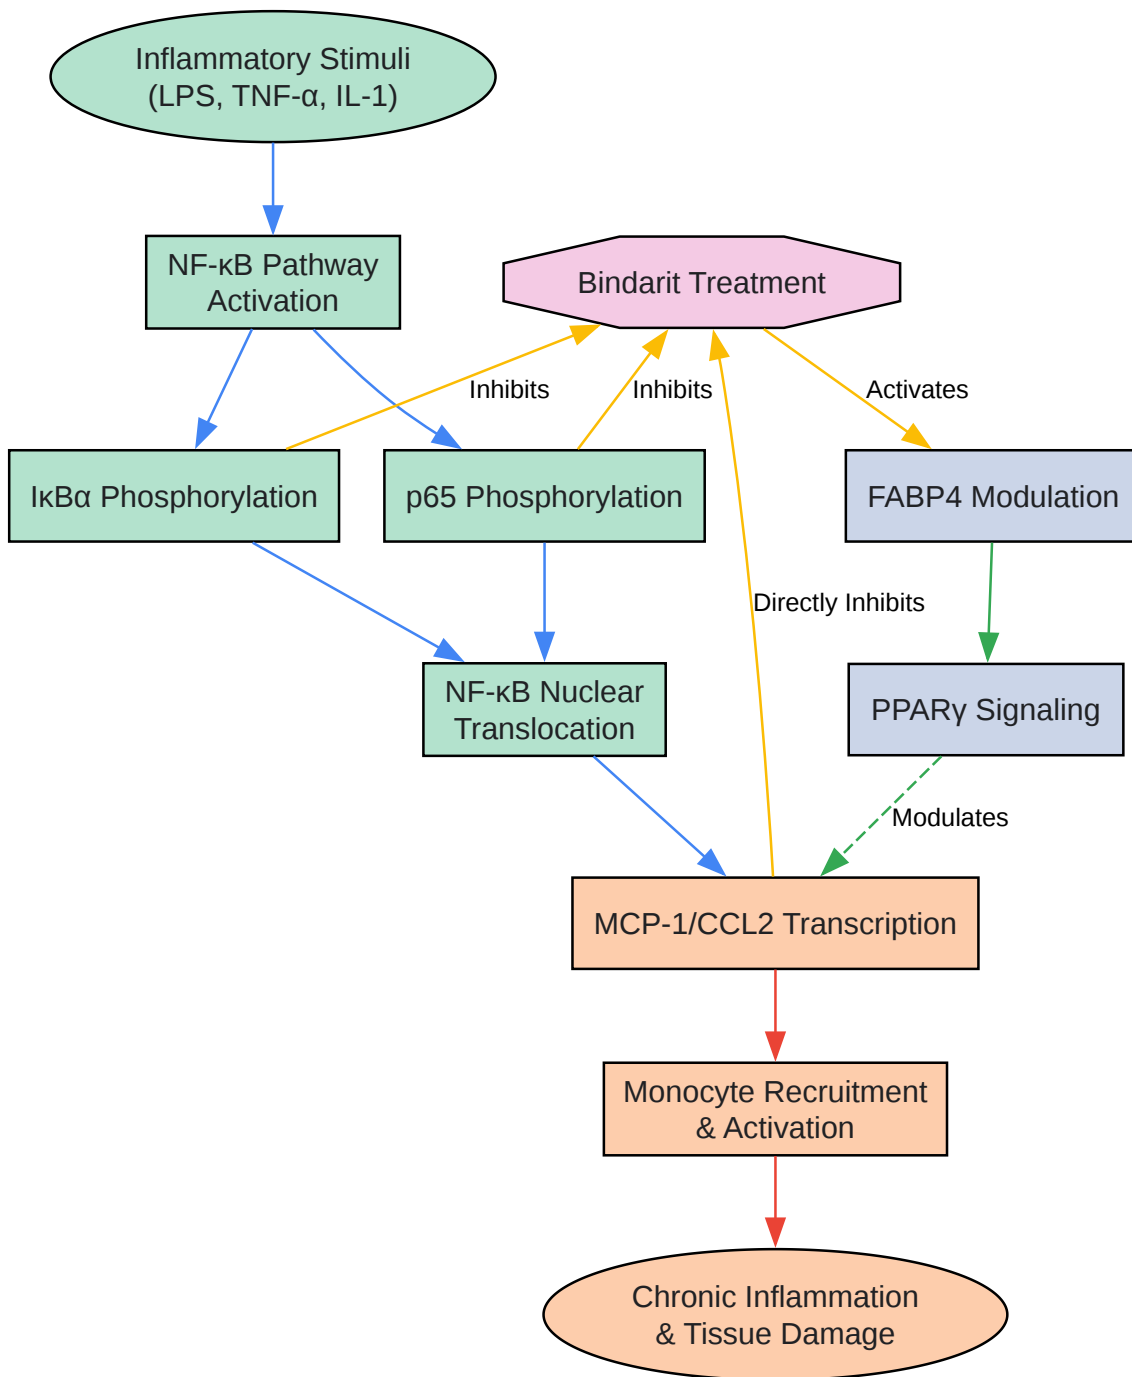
Inflammatory Stimuli (LPS, TNF-α, IL-1)

NF-κB Pathway Activation

Bindarit Treatment

Inhibits

Inhibits

Activates

IκBα Phosphorylation

p65 Phosphorylation

FABP4 Modulation

Directly Inhibits

NF-κB Nuclear Translocation

PPARγ Signaling

Modulates

MCP-1/CCL2 Transcription

Monocyte Recruitment & Activation

Chronic Inflammation & Tissue Damage